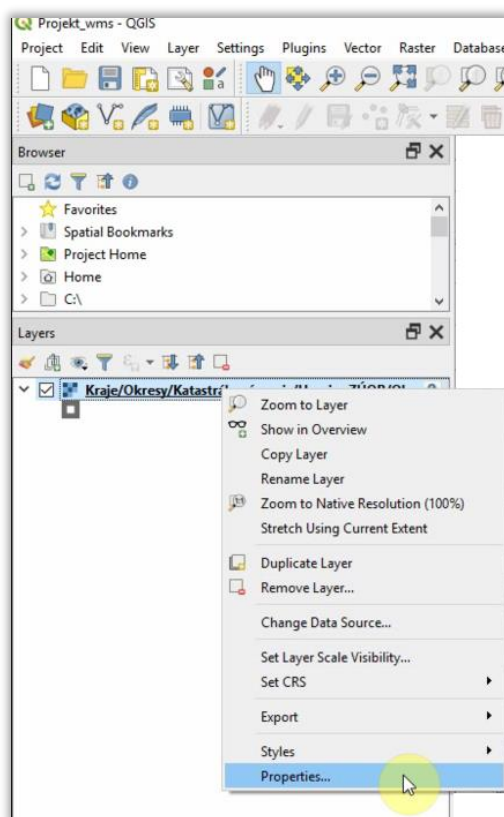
Projekt_wms - QGIS

Project Edit View Layer Settings Plugins Vector Raster Databas

Browser

Favorites
Spatial Bookmarks
Project Home
Home
C:\

Layers

Kraje/Okresy/Katastr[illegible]

Zoom to Layer
Show in Overview
Copy Layer
Rename Layer
Zoom to Native Resolution (100%)
Stretch Using Current Extent
Duplicate Layer
Remove Layer...
Change Data Source...
Set Layer Scale Visibility...
Set CRS
Export
Styles
Properties...